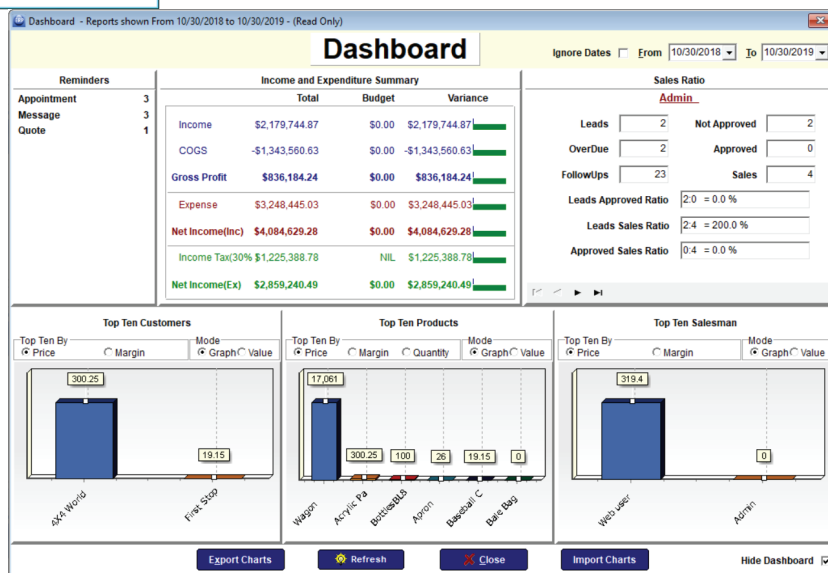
Dashboard - Reports shown From 10/30/2018 to 10/30/2019 - (Read Only)

Dashboard

Ignore Dates From 10/30/2018 To 10/30/2019

Reminders

Appointment 3
Message 3
Quote 1

Income and Expenditure Summary

| | Total | Budget | Variance |
|---|---|---|---|
| Income | \$2,179,744.87 | \$0.00 | \$2,179,744.87 |
| COGS | -\$1,343,560.63 | \$0.00 | -\$1,343,560.63 |
| Gross Profit | \$836,184.24 | \$0.00 | \$836,184.24 |
| Expense | \$3,248,445.03 | \$0.00 | \$3,248,445.03 |
| Net Income(Inc) | \$4,084,629.28 | \$0.00 | \$4,084,629.28 |
| Income Tax(30% | \$1,225,388.78 | NIL | \$1,225,388.78 |
| Net Income(Ex) | \$2,859,240.49 | \$0.00 | \$2,859,240.49 |

Sales Ratio

Admin

Leads 2 Not Approved 2
OverDue 2 Approved 0
FollowUps 23 Sales 4
Leads Approved Ratio 2:0 = 0.0 %
Leads Sales Ratio 2:4 = 200.0 %
Approved Sales Ratio 0:4 = 0.0 %

Top Ten Customers

Top Ten By Price Margin
Mode Graph Value

300.25
19.15
4X4 World
First Stop

Top Ten Products

Top Ten By Price Margin Quantity
Mode Graph Value

17,061
300.25
100
26
19.15
0
Wagon
Acrylic Pa
Bottles BLS
Apron
Baseball C
Bale Bag

Top Ten Salesman

Top Ten By Price Margin
Mode Graph Value

319.4
0
Web user
Admin

Export Charts
Refresh
Close
Import Charts
Hide Dashboard